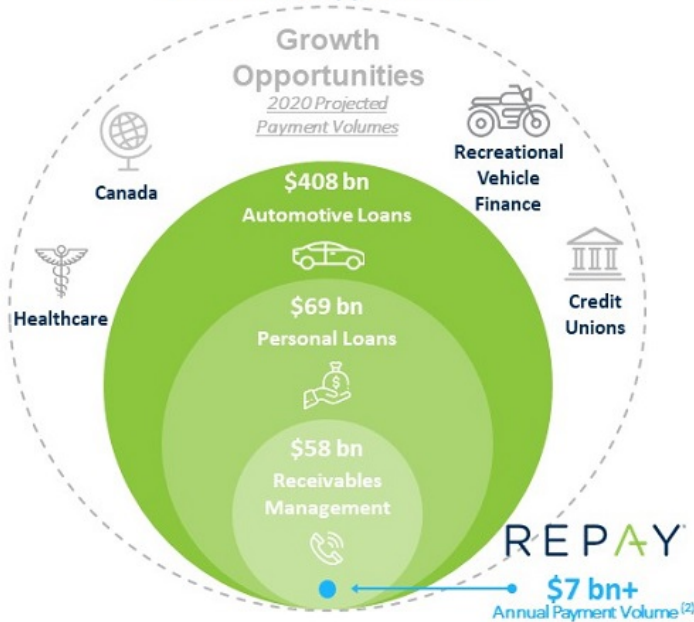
Growth Opportunities
2020 Projected Payment Volumes

Canada

Recreational Vehicle Finance

Healthcare

Credit Unions

$408 bn
Automotive Loans

$69 bn
Personal Loans

$58 bn
Receivables Management

REPAY

$7 bn+
Annual Payment Volume $^{(2)}$